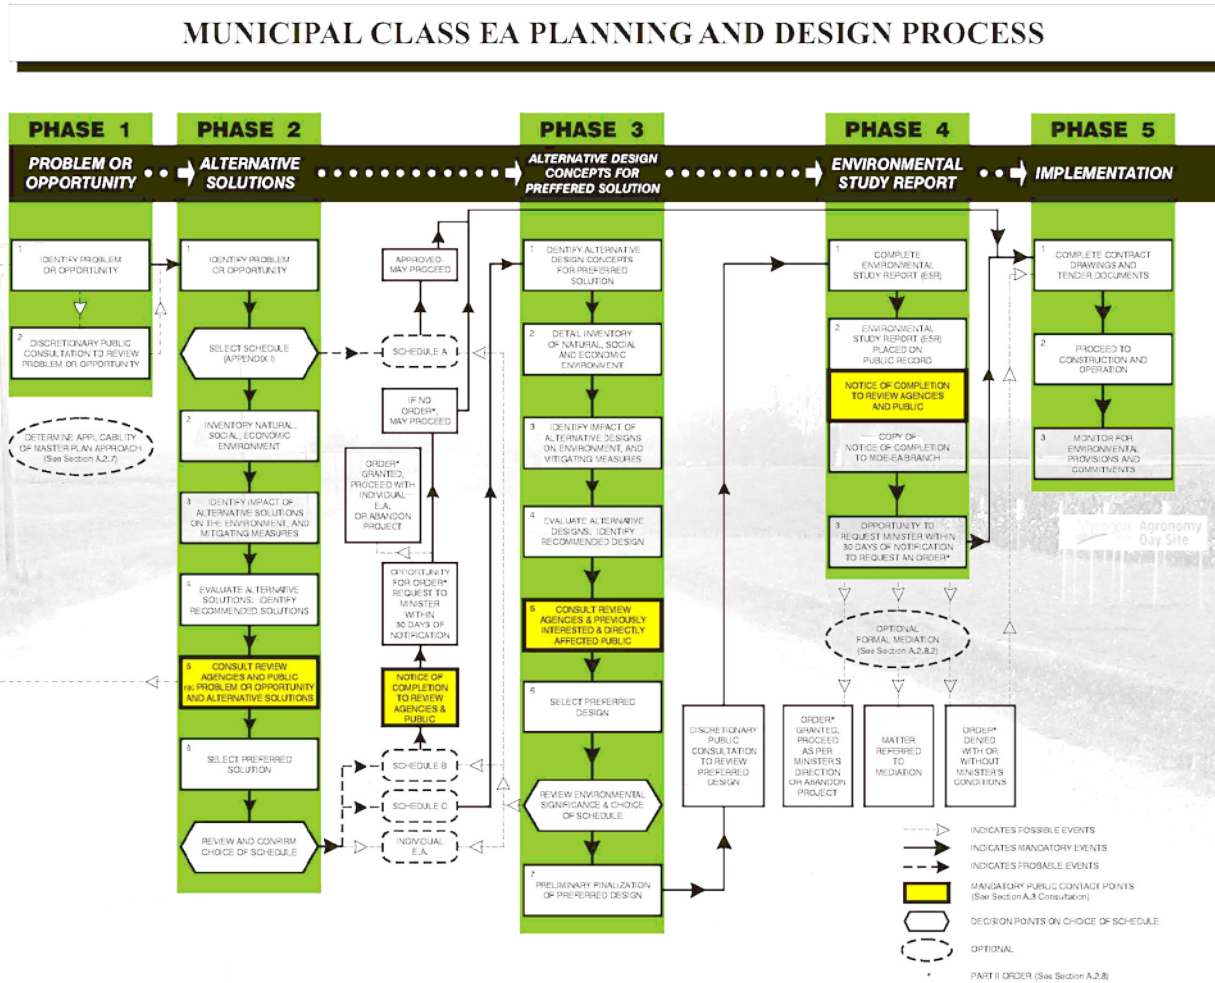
MUNICIPAL CLASS EA PLANNING AND DESIGN PROCESS

PHASE 1
PROBLEM OR OPPORTUNITY

PHASE 2
ALTERNATIVE SOLUTIONS

PHASE 3
ALTERNATIVE DESIGN CONCEPTS FOR PREFFERED SOLUTION

PHASE 4
ENVIRONMENTAL STUDY REPORT

PHASE 5
IMPLEMENTATION

1 IDENTIFY PROBLEM OR OPPORTUNITY

2 DISCRETIONARY PUBLIC CONSULTATION TO REVIEW PROBLEM OR OPPORTUNITY

DETERMINE APPLICABILITY OF MASTER PLAN APPROACH (See Section A.2.7)

1 IDENTIFY PROBLEM OR OPPORTUNITY

SELECT SCHEDULE (APPENDIX I)

2 INVENTORY NATURAL, SOCIAL, ECONOMIC ENVIRONMENT

3 IDENTIFY IMPACT OF ALTERNATIVE SOLUTIONS ON THE ENVIRONMENT, AND MITIGATING MEASURES

4 EVALUATE ALTERNATIVE SOLUTIONS: IDENTIFY RECOMMENDED SOLUTIONS

5 CONSULT REVIEW AGENCIES AND PUBLIC RE: PROBLEM OR OPPORTUNITY AND ALTERNATIVE SOLUTIONS

6 SELECT PREFERRED SOLUTION

REVIEW AND CONFIRM CHOICE OF SCHEDULE

APPROVED - MAY PROCEED

SCHEDULE A

IF NO ORDER*, MAY PROCEED

ORDER* GRANTED, PROCEED WITH INDIVIDUAL E.A. OR ABANDON PROJECT

OPPORTUNITY FOR ORDER* REQUEST TO MINISTER WITHIN 30 DAYS OF NOTIFICATION

NOTICE OF COMPLETION TO REVIEW AGENCIES & PUBLIC

SCHEDULE B

SCHEDULE C

INDIVIDUAL E.A.

1 IDENTIFY ALTERNATIVE DESIGN CONCEPTS FOR PREFERRED SOLUTION

2 DETAIL INVENTORY OF NATURAL, SOCIAL AND ECONOMIC ENVIRONMENT

3 IDENTIFY IMPACT OF ALTERNATIVE DESIGNS ON ENVIRONMENT, AND MITIGATING MEASURES

4 EVALUATE ALTERNATIVE DESIGNS: IDENTIFY RECOMMENDED DESIGN

5 CONSULT REVIEW AGENCIES & PREVIOUSLY INTERESTED & DIRECTLY AFFECTED PUBLIC

6 SELECT PREFERRED DESIGN

REVIEW ENVIRONMENTAL SIGNIFICANCE & CHOICE OF SCHEDULE

7 PRELIMINARY FINALIZATION OF PREFERRED DESIGN

DISCRETIONARY PUBLIC CONSULTATION TO REVIEW PREFERRED DESIGN

1 COMPLETE ENVIRONMENTAL STUDY REPORT (ESR)

2 ENVIRONMENTAL STUDY REPORT (ESR) PLACED ON PUBLIC RECORD

NOTICE OF COMPLETION TO REVIEW AGENCIES AND PUBLIC

COPY OF NOTICE OF COMPLETION TO MOE-EA BRANCH

3 OPPORTUNITY TO REQUEST MINISTER WITHIN 30 DAYS OF NOTIFICATION TO REQUEST AN ORDER*

OPTIONAL FORMAL MEDIATION (See Section A.2.8.2)

ORDER* GRANTED, PROCEED AS PER MINISTER'S DIRECTION OR ABANDON PROJECT

MATTER REFERRED TO MEDIATION

ORDER* DENIED WITH OR WITHOUT MINISTER'S CONDITIONS

1 COMPLETE CONTRACT DRAWINGS AND TENDER DOCUMENTS

2 PROCEED TO CONSTRUCTION AND OPERATION

3 MONITOR FOR ENVIRONMENTAL PROVISIONS AND COMMITMENTS

Agronomy Day Site

INDICATES POSSIBLE EVENTS
INDICATES MANDATORY EVENTS
INDICATES PROBABLE EVENTS
MANDATORY PUBLIC CONTACT POINTS (See Section A.3 Consultation)
DECISION POINTS ON CHOICE OF SCHEDULE
OPTIONAL
* PART II ORDER (See Section A.2.8)